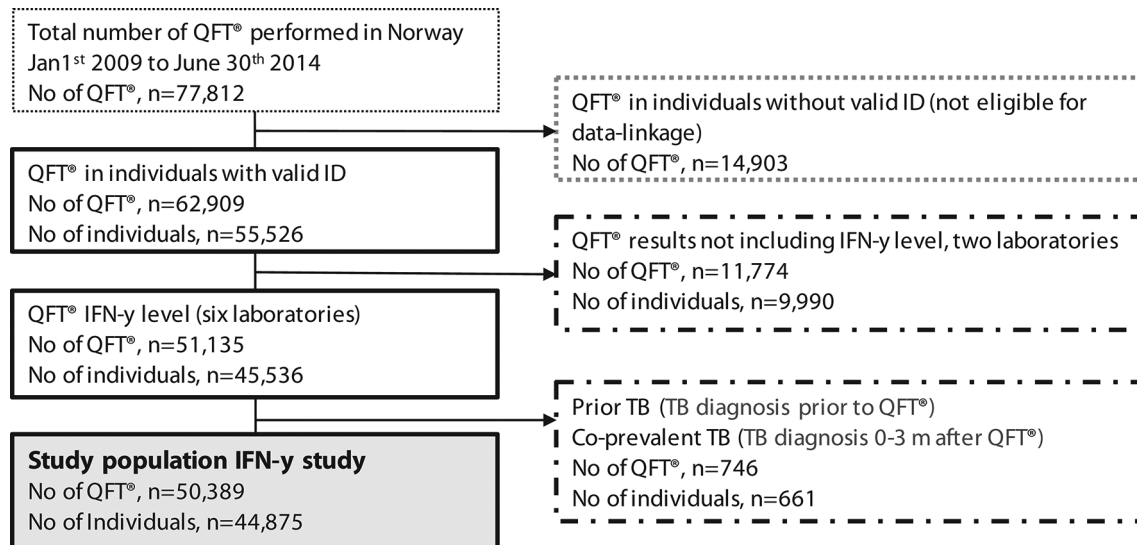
Total number of QFT® performed in Norway Jan1$^{st}$ 2009 to June 30$^{th}$ 2014
No of QFT®, n=77,812

QFT® in individuals without valid ID (not eligible for data-linkage)
No of QFT®, n=14,903

QFT® in individuals with valid ID
No of QFT®, n=62,909
No of individuals, n=55,526

QFT® results not including IFN-y level, two laboratories
No of QFT®, n=11,774
No of individuals, n=9,990

QFT® IFN-y level (six laboratories)
No of QFT®, n=51,135
No of individuals, n=45,536

Prior TB (TB diagnosis prior to QFT®)
Co-prevalent TB (TB diagnosis 0-3 m after QFT®)
No of QFT®, n=746
No of individuals, n=661

**Study population IFN-y study**
No of QFT®, n=50,389
No of Individuals, n=44,875